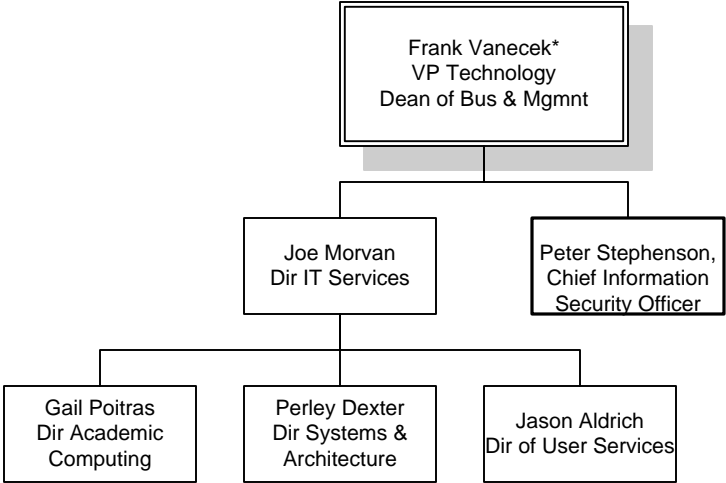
Frank Vanecek*
VP Technology
Dean of Bus & Mgmnt

Joe Morvan
Dir IT Services

Peter Stephenson,
Chief Information
Security Officer

Gail Poitras
Dir Academic
Computing

Perley Dexter
Dir Systems &
Architecture

Jason Aldrich
Dir of User Services